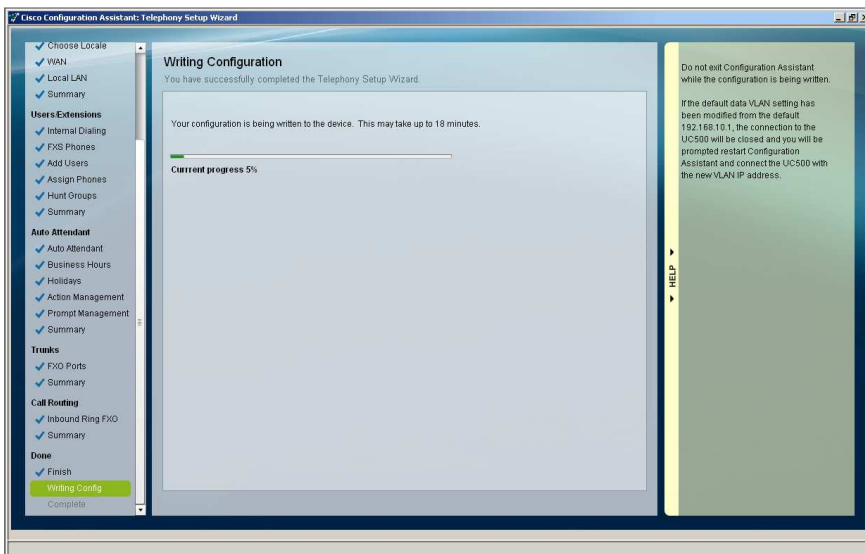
Cisco Configuration Assistant: Telephony Setup Wizard

Choose Locale
WAN
Local LAN
Summary
Users/Extensions
Internal Dialing
FXS Phones
Add Users
Assign Phones
Hunt Groups
Summary
Auto Attendant
Auto Attendant
Business Hours
Holidays
Action Management
Prompt Management
Summary
Trunks
FXO Ports
Summary
Call Routing
Inbound Ring FXO
Summary
Done
Finish
Writing Config
Complete

Writing Configuration
You have successfully completed the Telephony Setup Wizard.

Your configuration is being written to the device. This may take up to 18 minutes.

Current progress 5%

HELP

Do not exit Configuration Assistant while the configuration is being written.

If the default data VLAN setting has been modified from the default 192.168.10.1, the connection to the UC500 will be closed and you will be prompted restart Configuration Assistant and connect the UC500 with the new VLAN IP address.